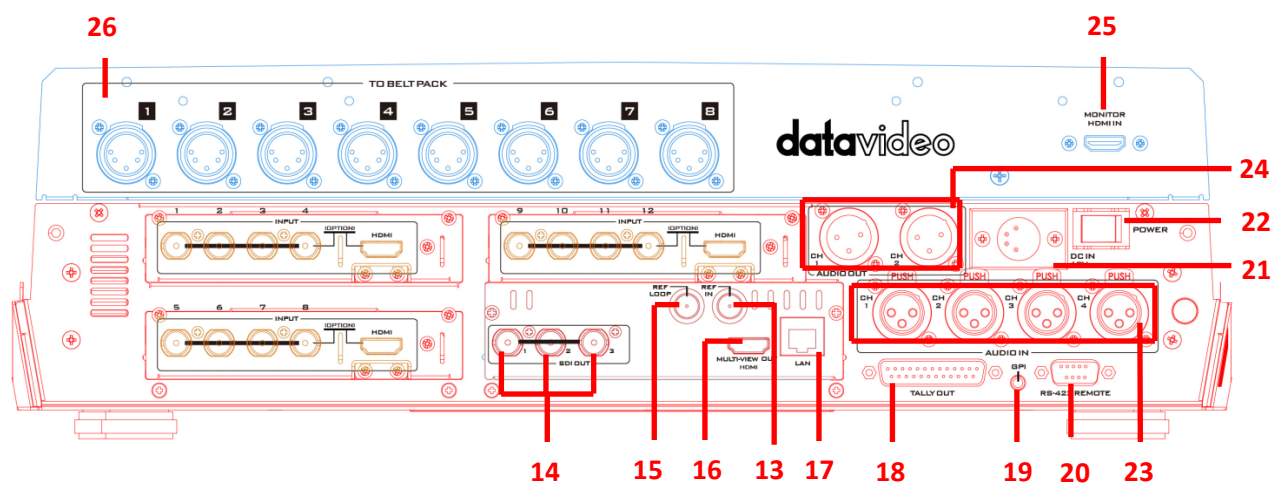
26

25

TO BELT PACK

1 2 3 4 5 6 7 8

datavideo

MONITOR HDMI IN

24

22

21

1 2 3 4
INPUT
(OPTION)
HDMI

9 10 11 12
INPUT
(OPTION)
HDMI

CH 1 CH 2
AUDIO OUT

DC IN

POWER

5 6 7 8
INPUT
(OPTION)
HDMI

REF LOOP

REF IN

PUSH PUSH PUSH PUSH

CH 1 CH 2 CH 3 CH 4

AUDIO IN

1 2 3
SDI OUT

MULTI-VIEW OUT
HDMI

LAN

TALLY OUT

GPI

RS-422 REMOTE

14 15 16 13 17 18 19 20 23